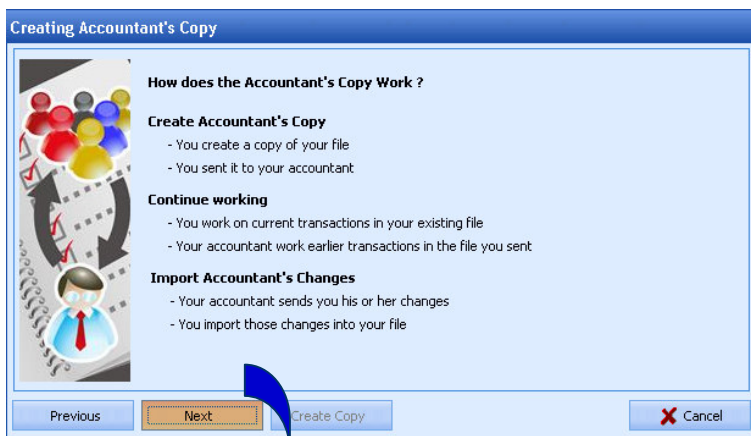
Creating Accountant's Copy

How does the Accountant's Copy Work ?

Create Accountant's Copy
- You create a copy of your file
- You sent it to your accountant

Continue working
- You work on current transactions in your existing file
- Your accountant work earlier transactions in the file you sent

Import Accountant's Changes
- Your accountant sends you his or her changes
- You import those changes into your file

Previous
Next
Create Copy
Cancel